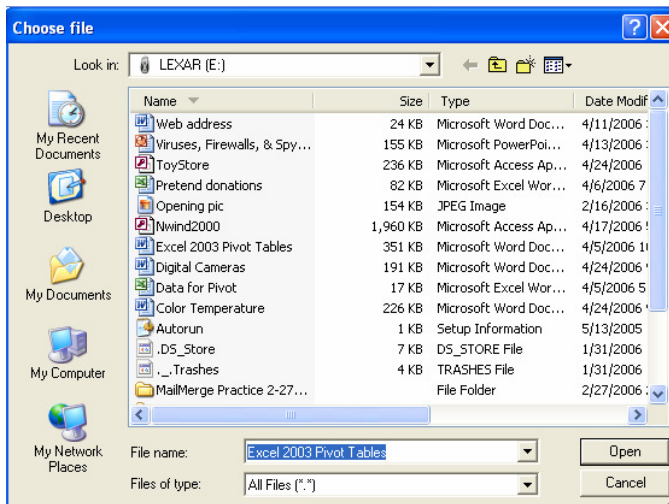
Choose file

Look in: LEXAR (E:)

My Recent Documents
Desktop
My Documents
My Computer
My Network Places

| Name | Size | Type | Date Modif |
|---|---|---|---|
| Web address | 24 KB | Microsoft Word Doc... | 4/11/2006 |
| Viruses, Firewalls, & Spy... | 155 KB | Microsoft PowerPoi... | 4/13/2006 |
| ToyStore | 236 KB | Microsoft Access Ap... | 4/24/2006 |
| Pretend donations | 82 KB | Microsoft Excel Wor... | 4/6/2006 7 |
| Opening pic | 154 KB | JPEG Image | 2/16/2006 |
| Nwind2000 | 1,960 KB | Microsoft Access Ap... | 4/17/2006 |
| Excel 2003 Pivot Tables | 351 KB | Microsoft Word Doc... | 4/5/2006 1 |
| Digital Cameras | 191 KB | Microsoft Word Doc... | 4/24/2006 |
| Data for Pivot | 17 KB | Microsoft Excel Wor... | 4/5/2006 5 |
| Color Temperature | 226 KB | Microsoft Word Doc... | 4/24/2006 |
| Autorun | 1 KB | Setup Information | 5/13/2005 |
| .DS_Store | 7 KB | DS_STORE File | 1/31/2006 |
| ._.Trashes | 4 KB | TRASHES File | 1/31/2006 |
| MailMerge Practice 2-27... | | File Folder | 2/27/2006 |

File name: Excel 2003 Pivot Tables
Files of type: All Files (*.*)

Open
Cancel